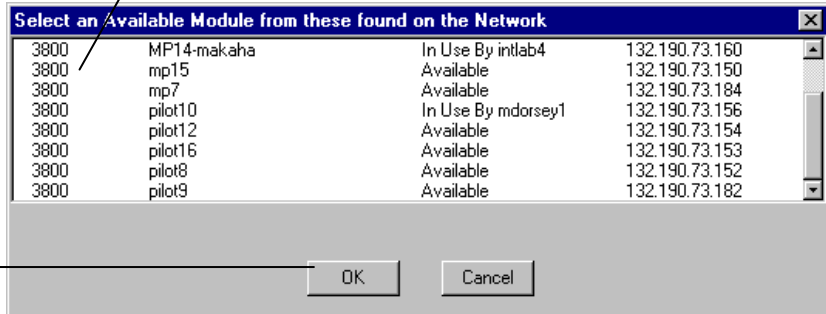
Select an Available Module from these found on the Network

| | | | |
|---|---|---|---|
| 3800 | MP14-makaha | In Use By intlab4 | 132.190.73.160 |
| 3800 | mp15 | Available | 132.190.73.150 |
| 3800 | mp7 | Available | 132.190.73.184 |
| 3800 | pilot10 | In Use By mdorsey1 | 132.190.73.156 |
| 3800 | pilot12 | Available | 132.190.73.154 |
| 3800 | pilot16 | Available | 132.190.73.153 |
| 3800 | pilot8 | Available | 132.190.73.152 |
| 3800 | pilot9 | Available | 132.190.73.182 |

OK

Cancel